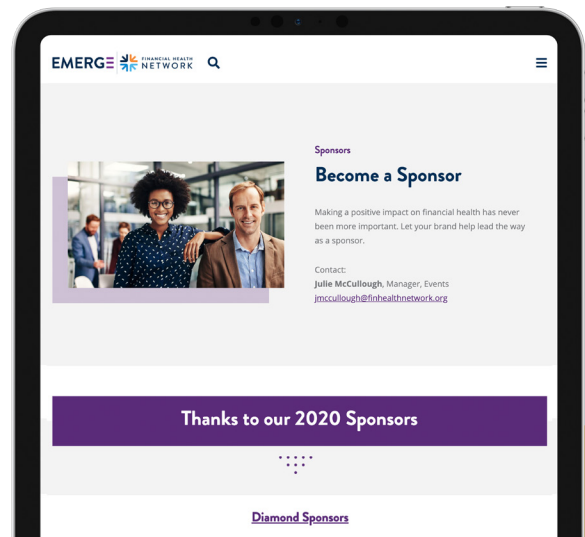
EMERGE FINANCIAL HEALTH NETWORK

Sponsors

Become a Sponsor

Making a positive impact on financial health has never been more important. Let your brand help lead the way as a sponsor.

Contact:
Julie McCullough, Manager, Events
jmccullough@finhealthnetwork.org

Thanks to our 2020 Sponsors

Diamond Sponsors